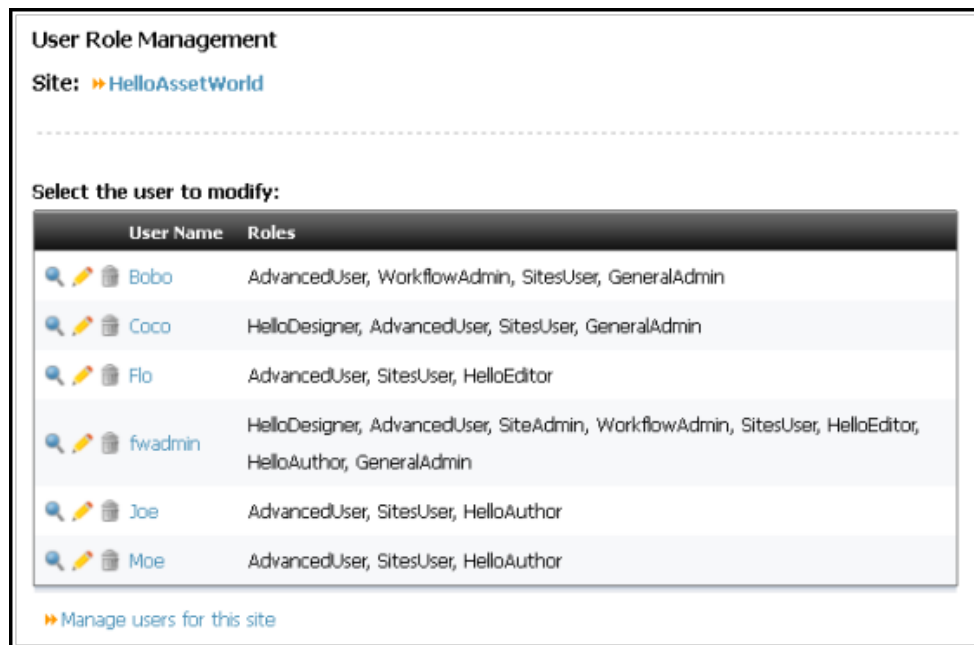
User Role Management

Site: HelloAssetWorld

Select the user to modify:

| | User Name | Roles |
|---|---|---|
| | Bobo | AdvancedUser, WorkflowAdmin, SitesUser, GeneralAdmin |
| | Coco | HelloDesigner, AdvancedUser, SitesUser, GeneralAdmin |
| | Flo | AdvancedUser, SitesUser, HelloEditor |
| | fwadmin | HelloDesigner, AdvancedUser, SiteAdmin, WorkflowAdmin, SitesUser, HelloEditor, HelloAuthor, GeneralAdmin |
| | Joe | AdvancedUser, SitesUser, HelloAuthor |
| | Moe | AdvancedUser, SitesUser, HelloAuthor |

Manage users for this site